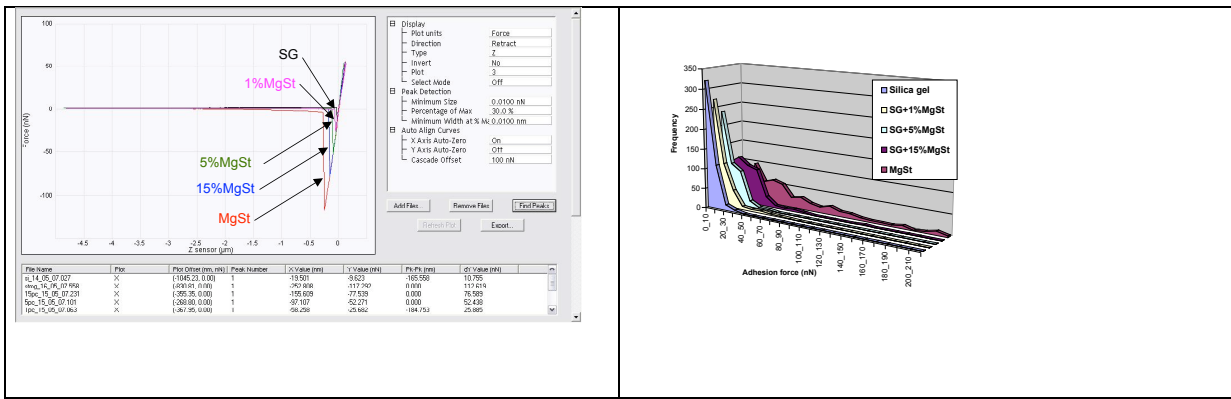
100
50
0
-50
-100
Force (nN)
-4.5 -4 -3.5 -3 -2.5 -2 -1.5 -1 -0.5 0
Z sensor (µm)

SG
1%MgSt
5%MgSt
15%MgSt
MgSt

Display
Plot units Force
Direction Retract
Type Z
Invert No
Plot 3
Select Mode Off
Peak Detection
Minimum Size 0.0100 nN
Percentage of Max 30.0 %
Minimum Width at % Ma 0.0100 nm
Auto Align Curves
X Axis Auto-Zero On
Y Axis Auto-Zero Off
Cascade Offset 100 nN

Add Files Remove Files Find Peaks
Refresh Plot Export...

| File Name | Plot | Plot Offset (nm, nN) | Peak Number | X Value (nm) | Y Value (nN) | Pk-Pk (nm) | dY Value (nN) |
|---|---|---|---|---|---|---|---|
| si_14_05_07.027 | X | (-1045.23, 0.00) | 1 | -19.501 | -9.623 | -165.556 | 10.755 |
| stng_16_05_07.558 | X | (-430.81, 0.00) | 1 | -252.808 | -117.292 | 0.000 | 112.619 |
| 15pc_15_05_07.231 | X | (-355.35, 0.00) | 1 | -155.609 | -77.539 | 0.000 | 76.589 |
| 5pc_15_05_07.101 | X | (-268.80, 0.00) | 1 | -97.107 | -52.271 | 0.000 | 52.438 |
| 1pc_15_05_07.063 | X | (-367.35, 0.00) | 1 | -58.258 | -25.682 | -184.753 | 25.885 |

350
300
250
200
150
100
50
0
Frequency
Silica gel
SG+1%MgSt
SG+5%MgSt
SG+15%MgSt
MgSt
0_10
20_30
40_50
60_70
80_90
100_110
120_130
140_150
160_170
180_190
200_210
Adhesion force (nN)